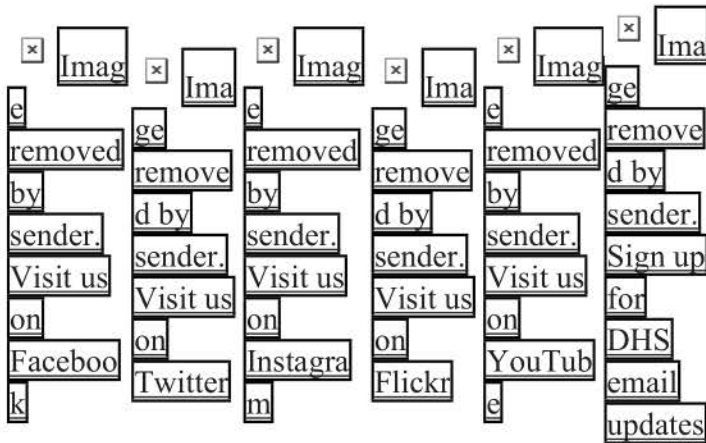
Image removed by sender. Visit us on Facebook

Image removed by sender. Visit us on Twitter

Image removed by sender. Visit us on Instagram

Image removed by sender. Visit us on Flickr

Image removed by sender. Visit us on YouTube

Image removed by sender. Sign up for DHS email updates